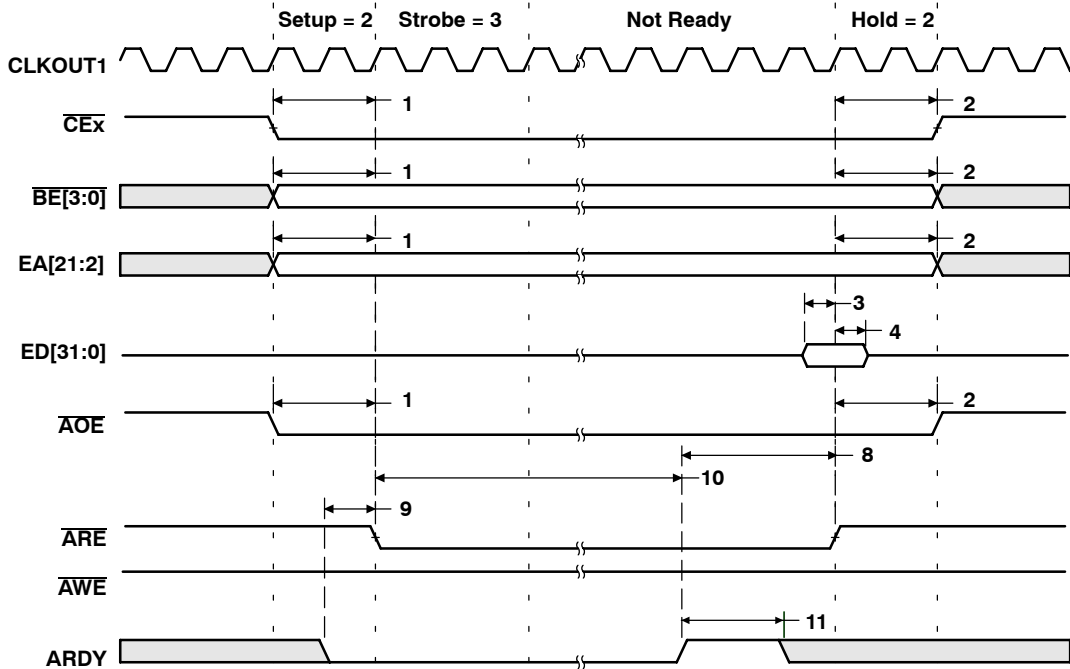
Setup = 2 Strobe = 3 Not Ready Hold = 2

CLKOUT1

$\overline{CEx}$

1

2

$\overline{BE[3:0]}$

1

2

EA[21:2]

1

2

3

ED[31:0]

4

$\overline{AOE}$

1

2

8

10

9

$\overline{ARE}$

$\overline{AWE}$

11

ARDY